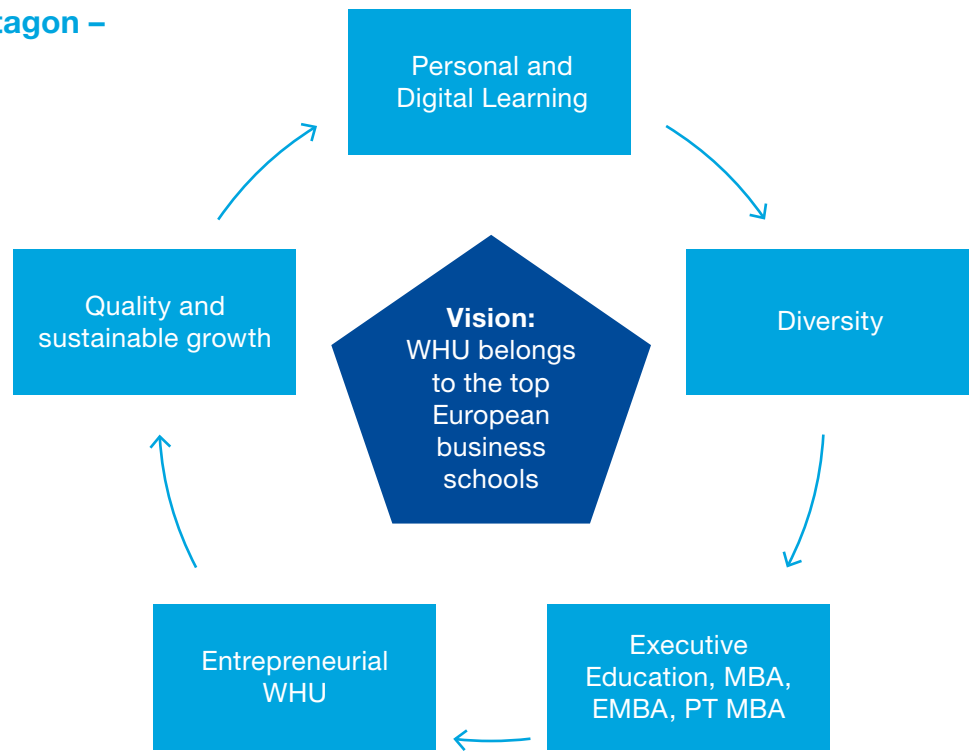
tagon –

Personal and Digital Learning

Quality and sustainable growth

**Vision:** WHU belongs to the top European business schools

Diversity

Entrepreneurial WHU

Executive Education, MBA, EMBA, PT MBA